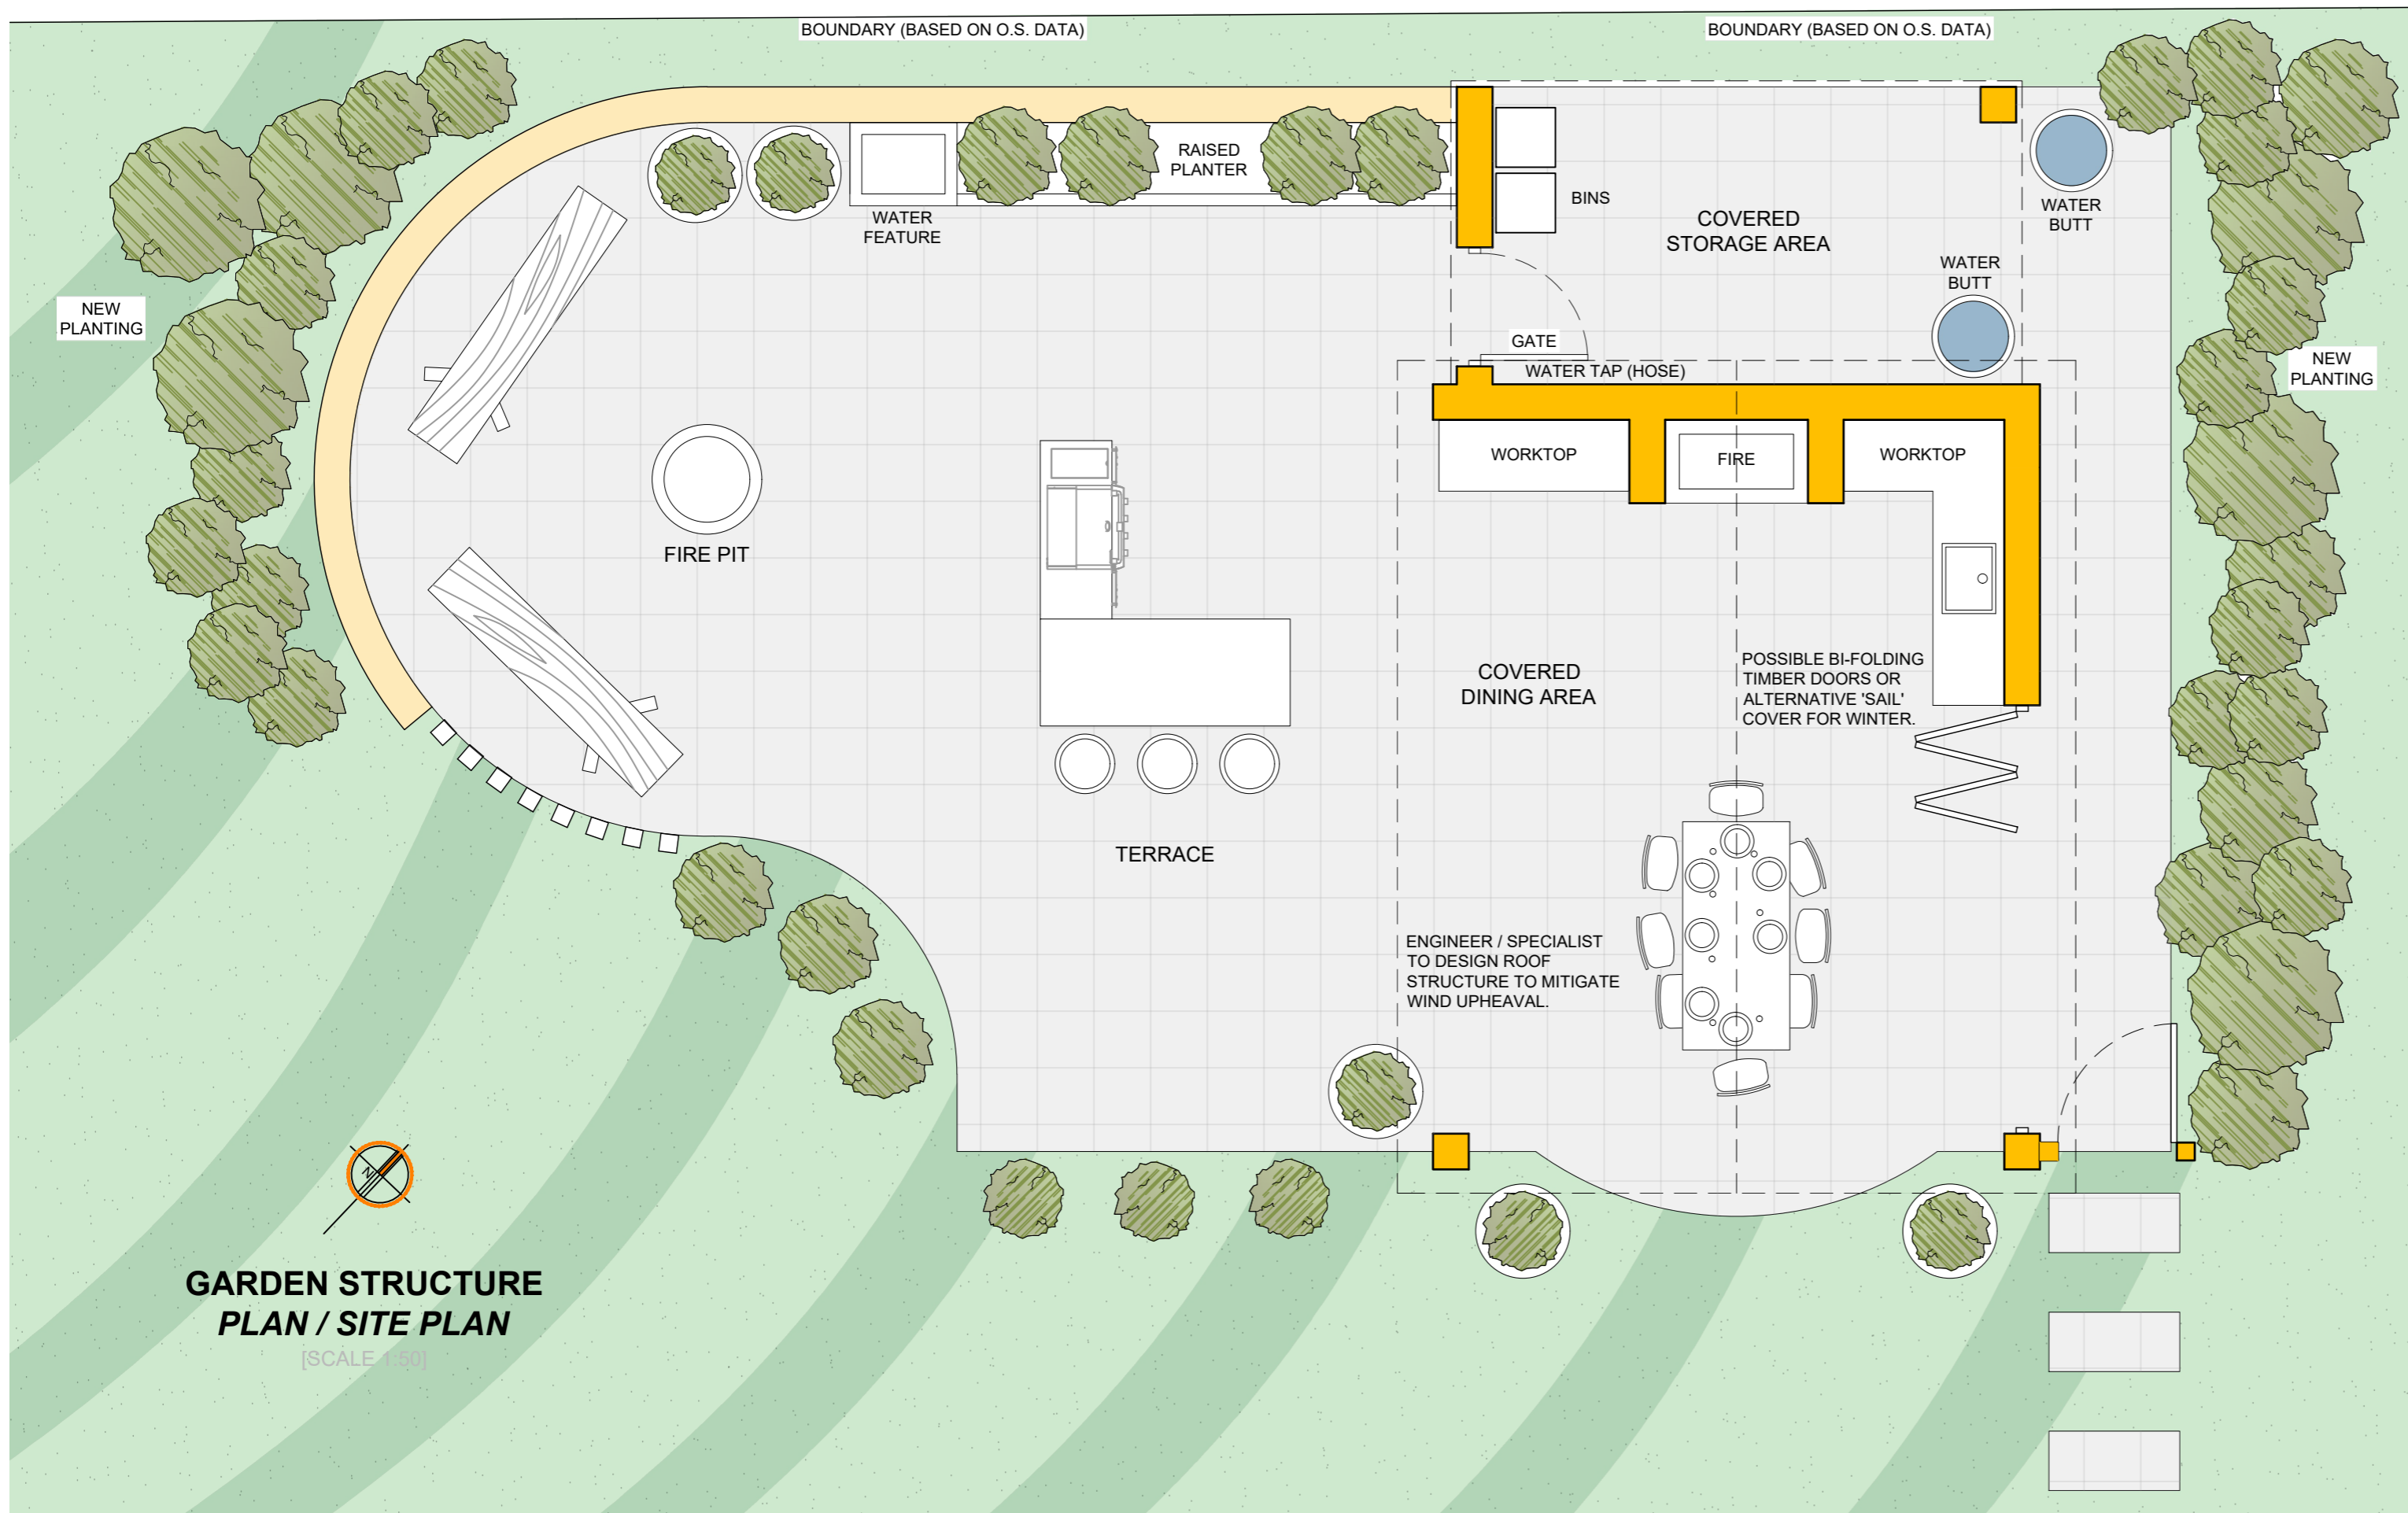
BOUNDARY (BASED ON O.S. DATA)

BOUNDARY (BASED ON O.S. DATA)

RAISED PLANTER

BINS

COVERED STORAGE AREA

WATER BUTT

WATER FEATURE

WATER BUTT

NEW PLANTING

GATE

WATER TAP (HOSE)

NEW PLANTING

WORKTOP

FIRE

WORKTOP

FIRE PIT

COVERED DINING AREA

POSSIBLE BI-FOLDING TIMBER DOORS OR ALTERNATIVE 'SAIL' COVER FOR WINTER.

TERRACE

ENGINEER / SPECIALIST TO DESIGN ROOF STRUCTURE TO MITIGATE WIND UPHEAVAL.

N

GARDEN STRUCTURE
PLAN / SITE PLAN
[SCALE 1:50]